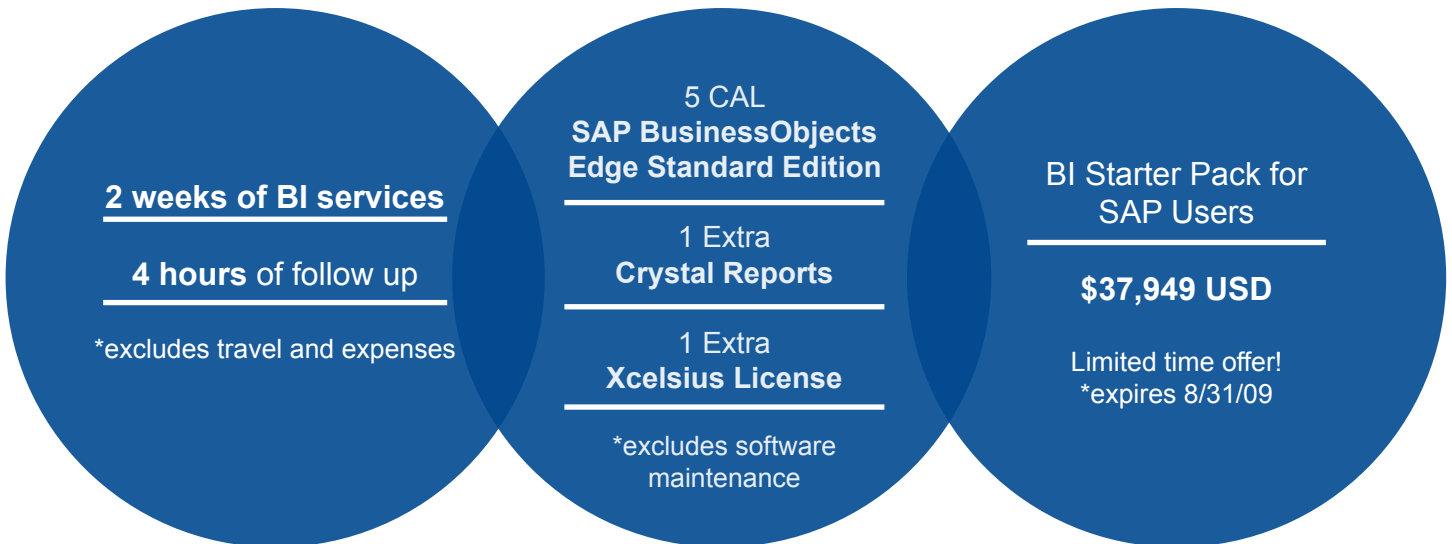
2 weeks of BI services

4 hours of follow up

*excludes travel and expenses

5 CAL
SAP BusinessObjects Edge Standard Edition

1 Extra
Crystal Reports

1 Extra
Xcelsius License

*excludes software maintenance

BI Starter Pack for SAP Users

$37,949 USD

Limited time offer!
*expires 8/31/09